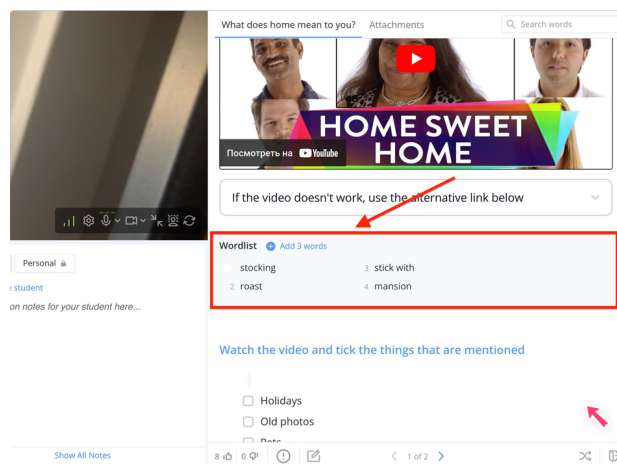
What does home mean to you?
Attachments
Search words

HOME SWEET HOME
Посмотреть на YouTube

If the video doesn't work, use the alternative link below

Wordlist
Add 3 words
stocking
3 stick with
2 roast
4 mansion

Personal
e student
on notes for your student here...

Watch the video and tick the things that are mentioned

Holidays
Old photos
Pets

Show All Notes
8
0
1 of 2